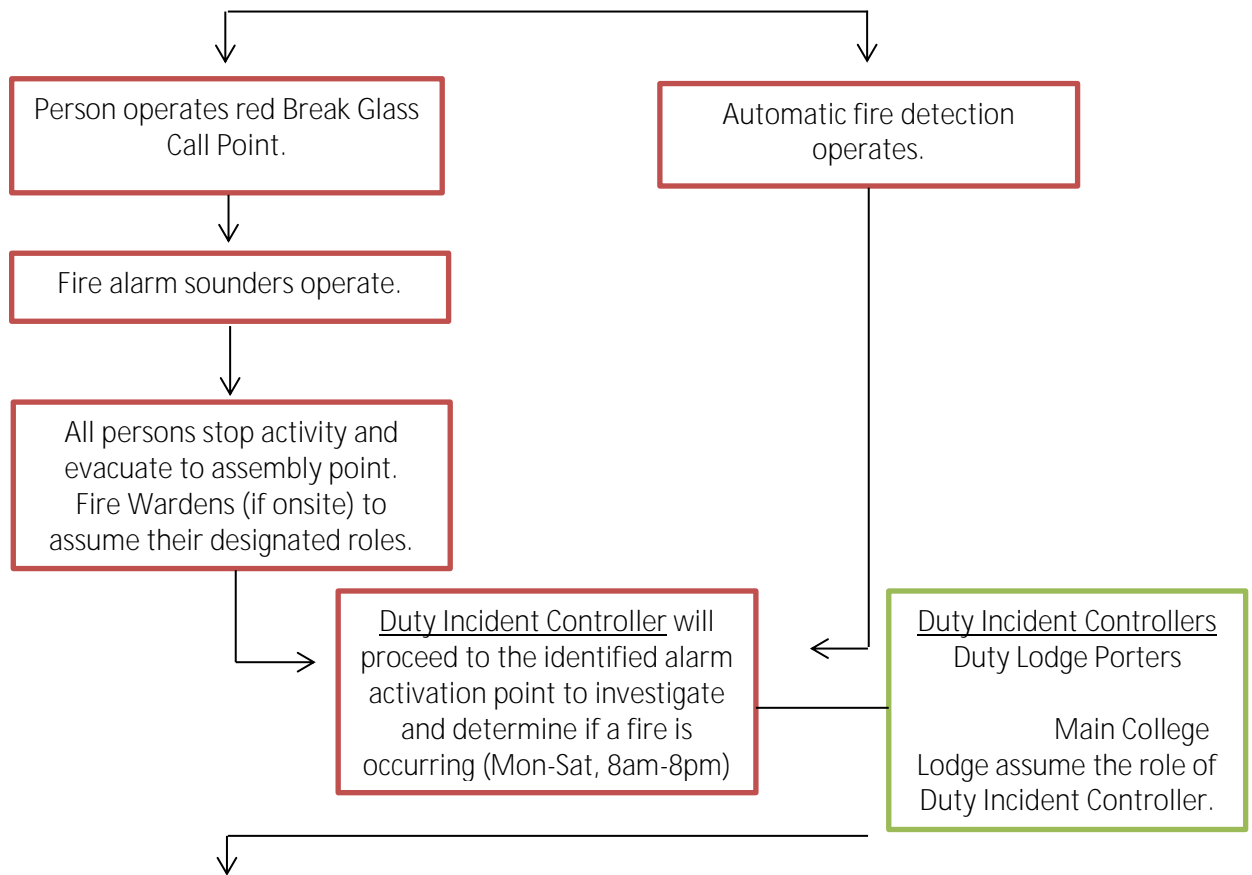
Person operates red Break Glass Call Point.

Automatic fire detection operates.

Fire alarm sounders operate.

All persons stop activity and evacuate to assembly point. Fire Wardens (if onsite) to assume their designated roles.

Duty Incident Controller will proceed to the identified alarm activation point to investigate and determine if a fire is occurring (Mon-Sat, 8am-8pm)

Duty Incident Controllers
Duty Lodge Porters

Main College Lodge assume the role of Duty Incident Controller.